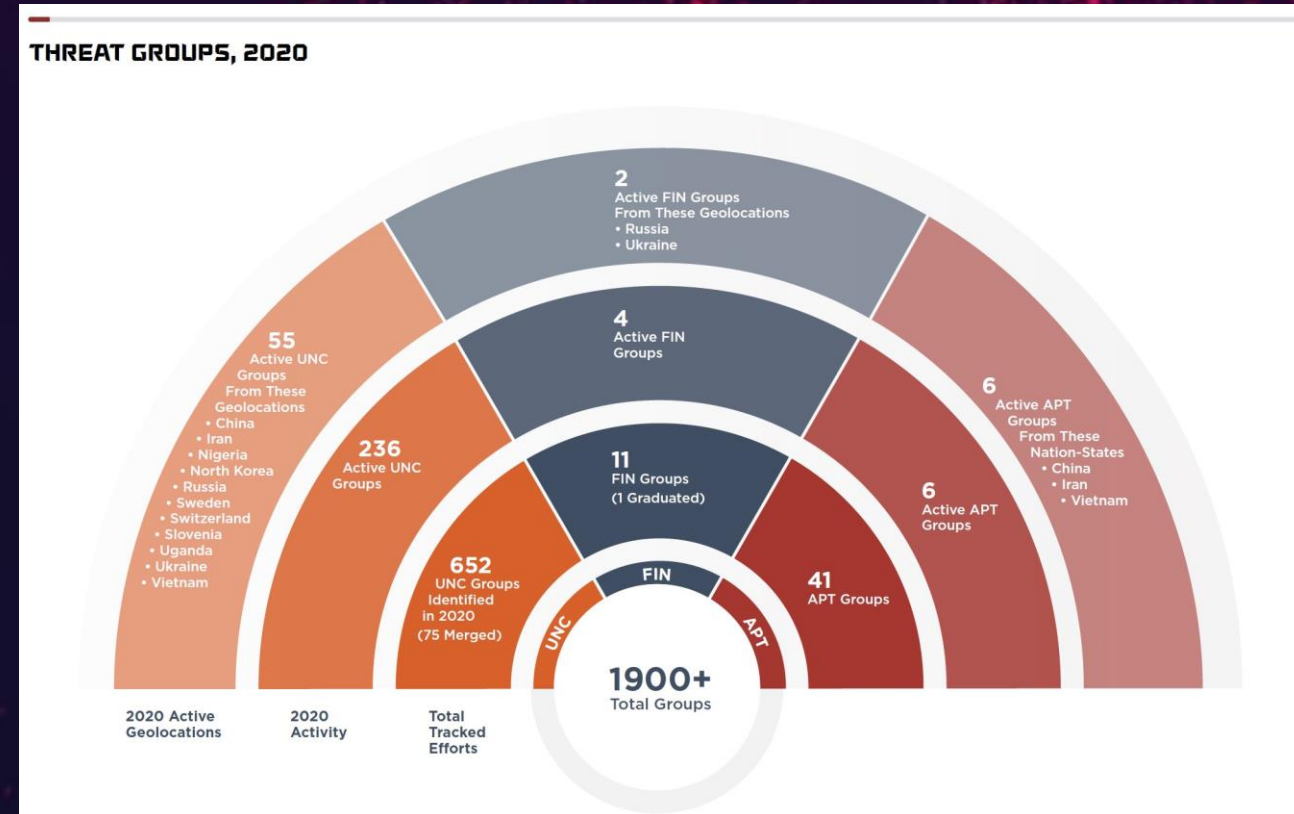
THREAT GROUPS, 2020

2
Active FIN Groups From These Geolocations
• Russia
• Ukraine

55
Active UNC Groups From These Geolocations
• China
• Iran
• Nigeria
• North Korea
• Russia
• Sweden
• Switzerland
• Slovenia
• Uganda
• Ukraine
• Vietnam

4
Active FIN Groups

6
Active APT Groups From These Nation-States
• China
• Iran
• Vietnam

236
Active UNC Groups

11
FIN Groups
(1 Graduated)

6
Active APT Groups

652
UNC Groups Identified in 2020
(75 Merged)

FIN

41
APT Groups

UNC

APT

1900+
Total Groups

2020 Active Geolocations

2020 Activity

Total Tracked Efforts